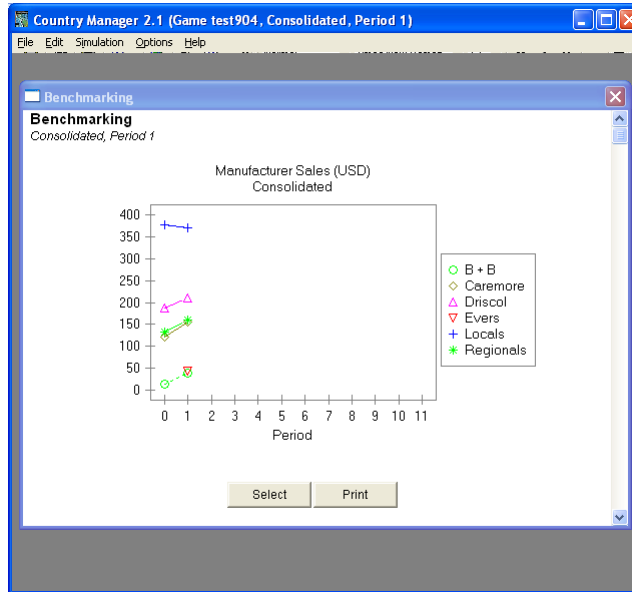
Country Manager 2.1 (Game test904, Consolidated, Period 1)

File Edit Simulation Options Help

Benchmarking

Benchmarking
Consolidated, Period 1

Manufacturer Sales (USD)
Consolidated

400
350
300
250
200
150
100
50
0

0 1 2 3 4 5 6 7 8 9 10 11
Period

B + B
Caremore
Driscol
Evers
Locals
Regionals

Select
Print